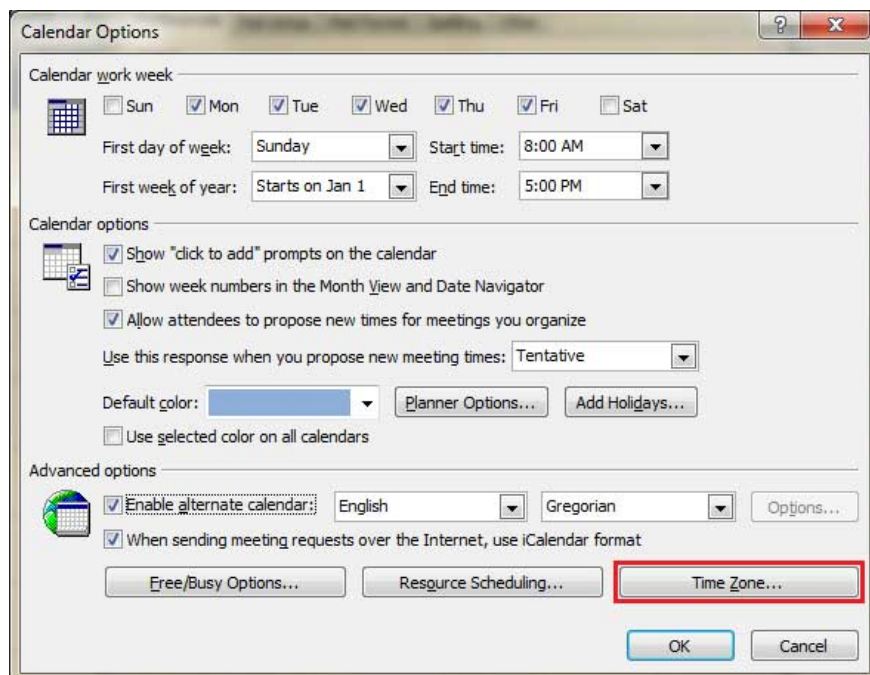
Calendar Options

?

Calendar work week

Sun Mon Tue Wed Thu Fri Sat

First day of week: Sunday

Start time: 8:00 AM

First week of year: Starts on Jan 1

End time: 5:00 PM

Calendar options

Show "click to add" prompts on the calendar

Show week numbers in the Month View and Date Navigator

Allow attendees to propose new times for meetings you organize

Use this response when you propose new meeting times: Tentative

Default color:

Planner Options...

Add Holidays...

Use selected color on all calendars

Advanced options

Enable alternate calendar: English Gregorian Options...

When sending meeting requests over the Internet, use iCalendar format

Free/Busy Options...

Resource Scheduling...

Time Zone...

OK

Cancel